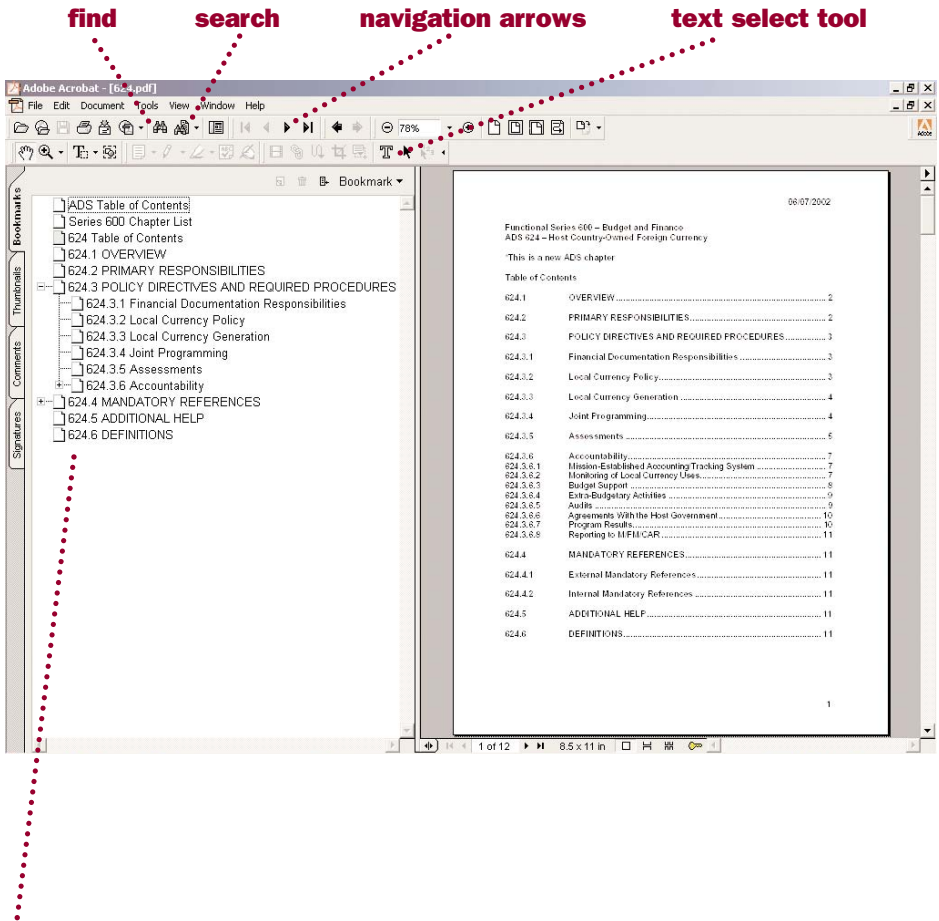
find search navigation arrows text select tool

Adobe Acrobat - [624.pdf]

File Edit Document Tools View Window Help

78%

Bookmarks Thumbnails Comments Signatures

Bookmark

ADS Table of Contents
Series 600 Chapter List
624 Table of Contents
624.1 OVERVIEW
624.2 PRIMARY RESPONSIBILITIES
624.3 POLICY DIRECTIVES AND REQUIRED PROCEDURES
624.3.1 Financial Documentation Responsibilities
624.3.2 Local Currency Policy
624.3.3 Local Currency Generation
624.3.4 Joint Programming
624.3.5 Assessments
624.3.6 Accountability
624.4 MANDATORY REFERENCES
624.5 ADDITIONAL HELP
624.6 DEFINITIONS

06/07/2002

Functional Series 600 – Budget and Finance
ADS 624 – Host Country-Owned Foreign Currency

This is a new ADS chapter

Table of Contents

| | | |
|---|---|---|
| 624.1 | OVERVIEW | 2 |
| 624.2 | PRIMARY RESPONSIBILITIES | 2 |
| 624.3 | POLICY DIRECTIVES AND REQUIRED PROCEDURES | 3 |
| 624.3.1 | Financial Documentation Responsibilities | 3 |
| 624.3.2 | Local Currency Policy | 3 |
| 624.3.3 | Local Currency Generation | 4 |
| 624.3.4 | Joint Programming | 4 |
| 624.3.5 | Assessments | 5 |
| 624.3.6 | Accountability | 7 |
| 624.3.6.1 | Mission-Established Accounting/Tracking System | 7 |
| 624.3.6.2 | Monitoring of Local Currency Uses | 7 |
| 624.3.6.3 | Budget Support | 8 |
| 624.3.6.4 | Extra-Budgetary Activities | 9 |
| 624.3.6.5 | Audits | 9 |
| 624.3.6.6 | Agreements With the Host Government | 10 |
| 624.3.6.7 | Program Results | 10 |
| 624.3.6.8 | Reporting to M/FM/CAR | 11 |
| 624.4 | MANDATORY REFERENCES | 11 |
| 624.4.1 | External Mandatory References | 11 |
| 624.4.2 | Internal Mandatory References | 11 |
| 624.5 | ADDITIONAL HELP | 11 |
| 624.6 | DEFINITIONS | 11 |

1

1 of 12 8.5 x 11 in